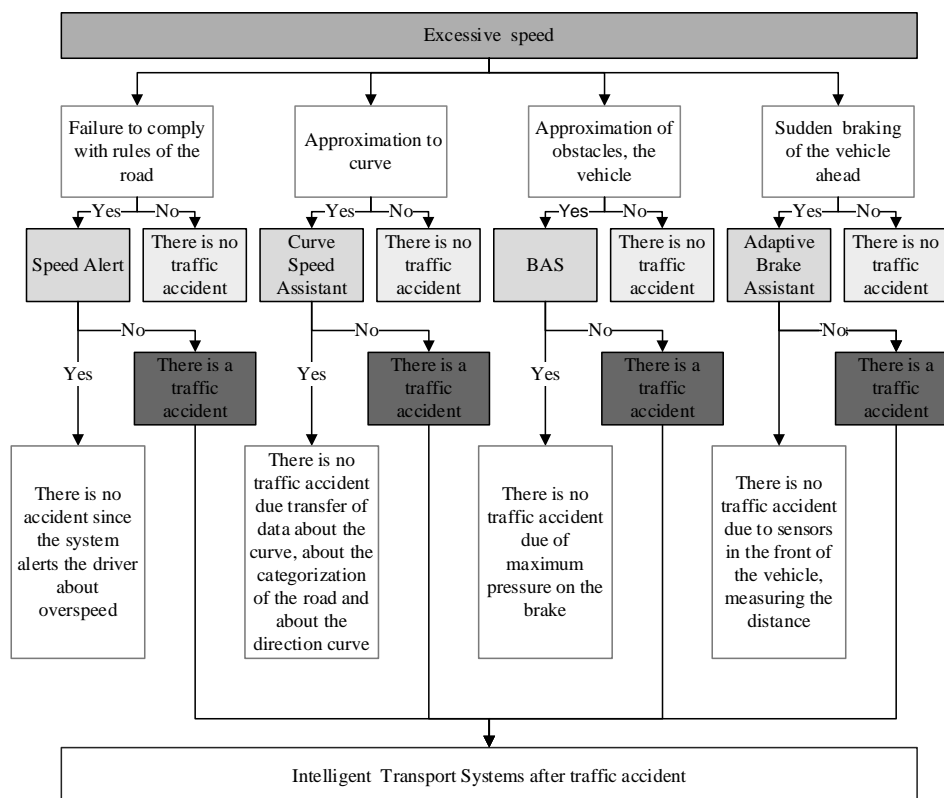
Excessive speed

Failure to comply with rules of the road

Yes No

Speed Alert

There is no traffic accident

No

Yes

There is a traffic accident

There is no accident since the system alerts the driver about overspeed

Approximation to curve

Yes No

Curve Speed Assistant

There is no traffic accident

No

Yes

There is a traffic accident

There is no traffic accident due transfer of data about the curve, about the categorization of the road and about the direction curve

Approximation of obstacles, the vehicle

Yes No

BAS

There is no traffic accident

No

Yes

There is a traffic accident

There is no traffic accident due of maximum pressure on the brake

Sudden braking of the vehicle ahead

Yes No

Adaptive Brake Assistant

There is no traffic accident

No

There is a traffic accident

There is no traffic accident due to sensors in the front of the vehicle, measuring the distance

Intelligent Transport Systems after traffic accident